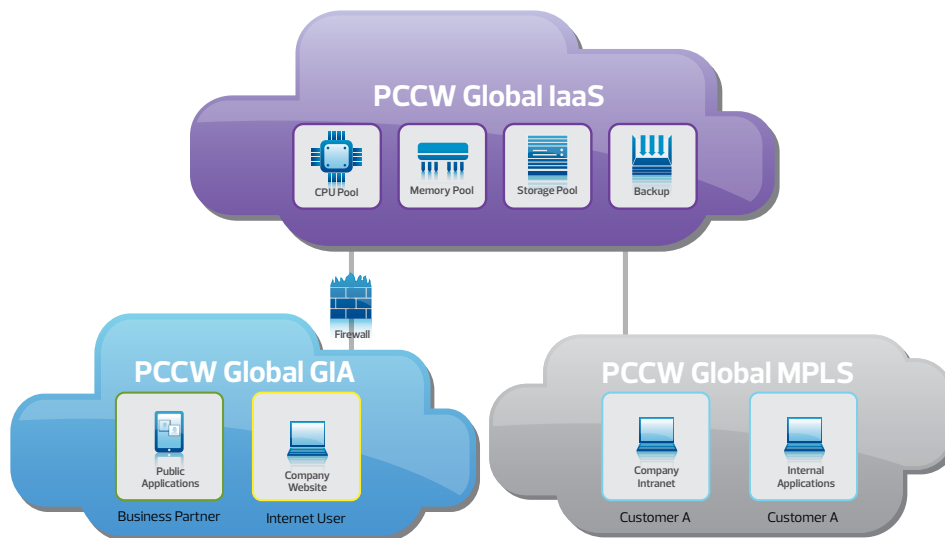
PCCW Global IaaS

CPU Pool

Memory Pool

Storage Pool

Backup

Firewall

PCCW Global GIA

Public Applications

Business Partner

Company Website

Internet User

PCCW Global MPLS

Company Intranet

Customer A

Internal Applications

Customer A